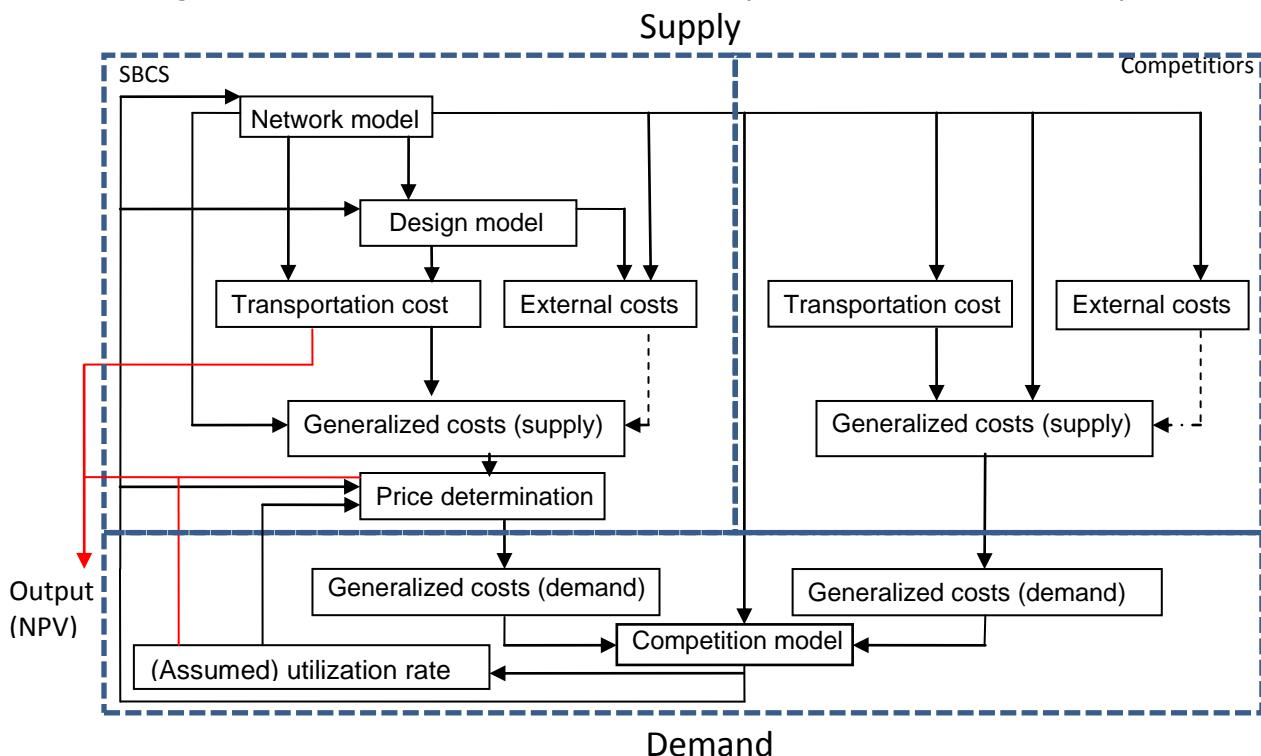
Supply

SBCS

Competitiors

Network model

Design model

Transportation cost

External costs

Transportation cost

External costs

Generalized costs (supply)

Generalized costs (supply)

Price determination

Output (NPV)

Generalized costs (demand)

Generalized costs (demand)

Competition model

(Assumed) utilization rate

Demand